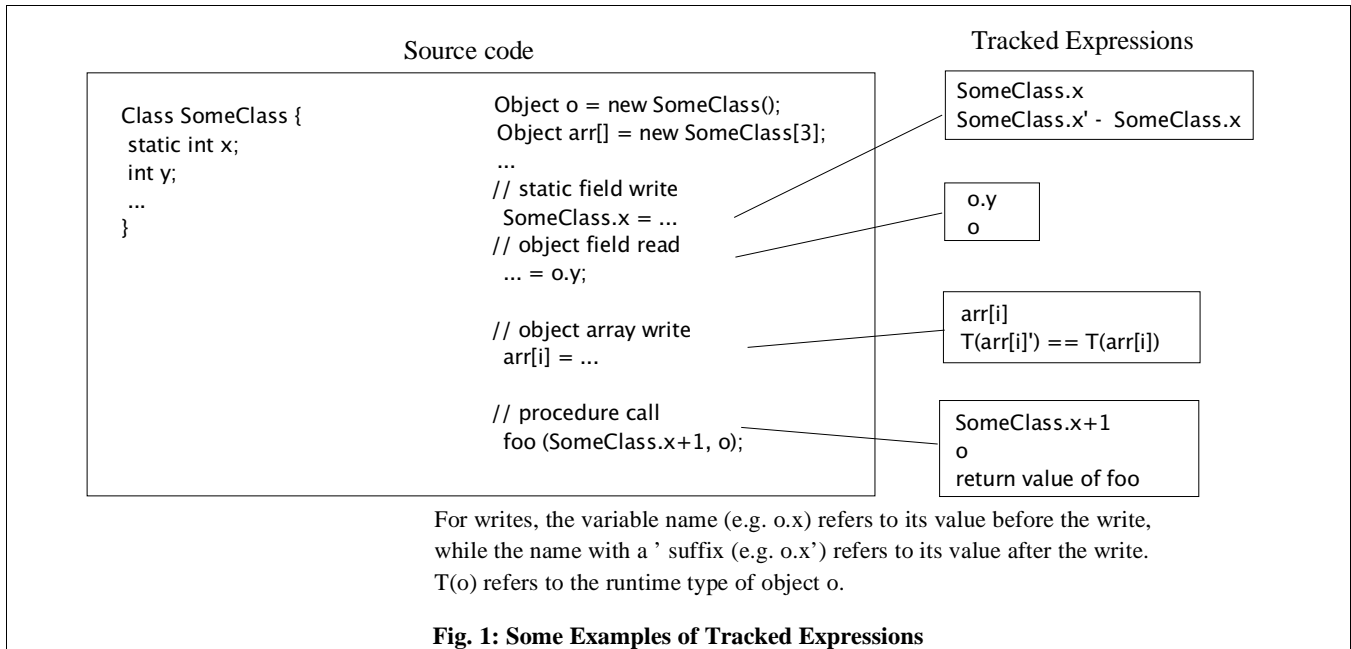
Source code

Tracked Expressions

Class SomeClass {
static int x;
int y;
...
}

Object o = new SomeClass();
Object arr[] = new SomeClass[3];
...
// static field write
SomeClass.x = ...
// object field read
... = o.y;

// object array write
arr[i] = ...

// procedure call
foo (SomeClass.x+1, o);

SomeClass.x
SomeClass.x' - SomeClass.x

o.y
o

arr[i]
T(arr[i]') == T(arr[i])

SomeClass.x+1
o
return value of foo

For writes, the variable name (e.g. o.x) refers to its value before the write, while the name with a ' suffix (e.g. o.x') refers to its value after the write. T(o) refers to the runtime type of object o.

Fig. 1: Some Examples of Tracked Expressions